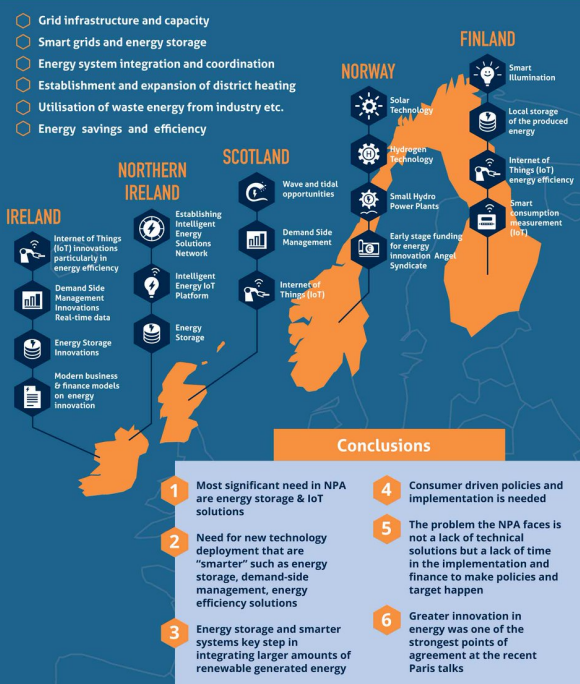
Grid infrastructure and capacity

Smart grids and energy storage

Energy system integration and coordination

Establishment and expansion of district heating

Utilisation of waste energy from industry etc.

Energy savings and efficiency

FINLAND

Smart Illumination

Local storage of the produced energy

Internet of Things (IoT) energy efficiency

Smart consumption measurement (IoT)

NORWAY

Solar Technology

Hydrogen Technology

Small Hydro Power Plants

Early stage funding for energy innovation Angel Syndicate

SCOTLAND

Wave and tidal opportunities

Demand Side Management

Internet of Things (IoT)

NORTHERN IRELAND

Establishing Intelligent Energy Solutions Network

Intelligent Energy IoT Platform

Energy Storage

IRELAND

Internet of Things (IoT) innovations particularly in energy efficiency

Demand Side Management Innovations Real-time data

Energy Storage Innovations

Modern business & finance models on energy innovation

Conclusions

1 Most significant need in NPA are energy storage & IoT solutions

2 Need for new technology deployment that are "smarter" such as energy storage, demand-side management, energy efficiency solutions

3 Energy storage and smarter systems key step in integrating larger amounts of renewable generated energy

4 Consumer driven policies and implementation is needed

5 The problem the NPA faces is not a lack of technical solutions but a lack of time in the implementation and finance to make policies and target happen

6 Greater innovation in energy was one of the strongest points of agreement at the recent Paris talks